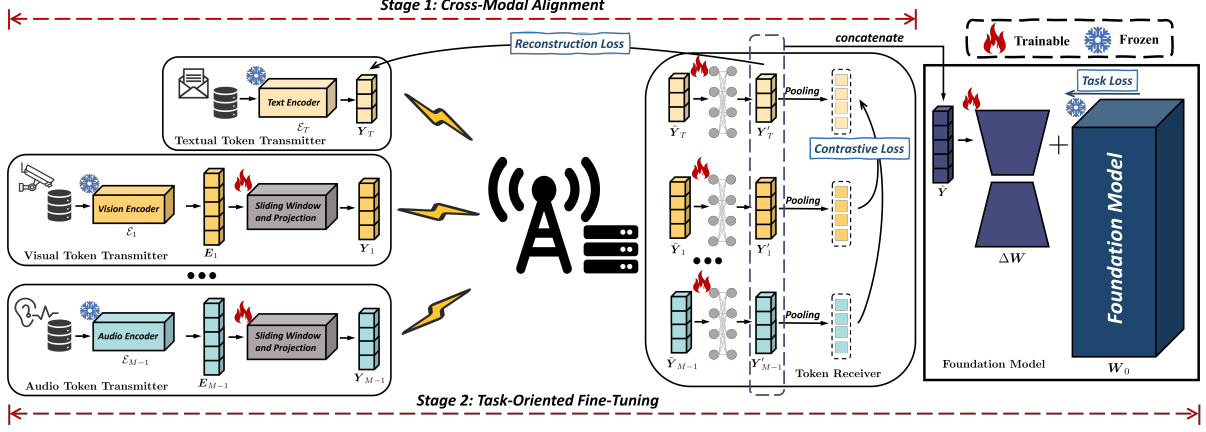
Stage 1: Cross-Modal Alignment

Trainable Frozen

Reconstruction Loss

concatenate

Text Encoder

$\mathcal{E}_T$

$\boldsymbol{Y}_T$

Textual Token Transmitter

Vision Encoder

$\mathcal{E}_1$

$\boldsymbol{E}_1$

Sliding Window and Projection

$\boldsymbol{Y}_1$

Visual Token Transmitter

Audio Encoder

$\mathcal{E}_{M-1}$

$\boldsymbol{E}_{M-1}$

Sliding Window and Projection

$\boldsymbol{Y}_{M-1}$

Audio Token Transmitter

$\hat{\boldsymbol{Y}}_T$

$\boldsymbol{Y}'_T$

Pooling

Contrastive Loss

$\hat{\boldsymbol{Y}}_1$

$\boldsymbol{Y}'_1$

Pooling

$\hat{\boldsymbol{Y}}_{M-1}$

$\boldsymbol{Y}'_{M-1}$

Pooling

Token Receiver

Task Loss

$\hat{\boldsymbol{Y}}$

$\Delta\boldsymbol{W}$

Foundation Model

Foundation Model

$\boldsymbol{W}_0$

Stage 2: Task-Oriented Fine-Tuning